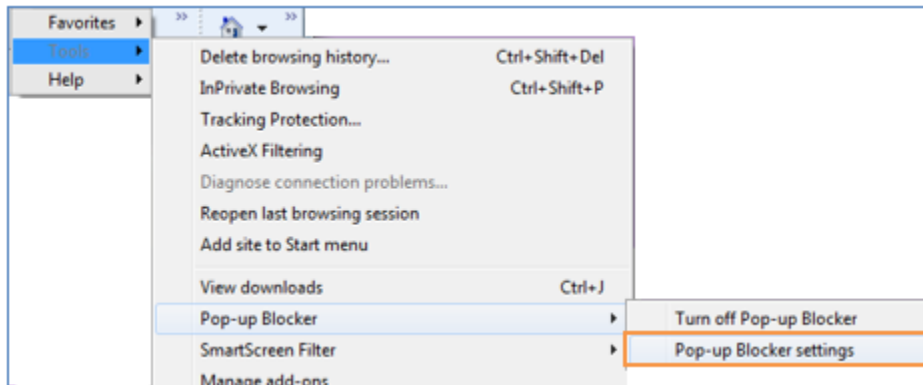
Favorites
Tools
Help

Delete browsing history... Ctrl+Shift+Del
InPrivate Browsing Ctrl+Shift+P
Tracking Protection...
ActiveX Filtering
Diagnose connection problems...
Reopen last browsing session
Add site to Start menu

View downloads Ctrl+J
Pop-up Blocker
SmartScreen Filter
Manage add-ons

Turn off Pop-up Blocker
Pop-up Blocker settings